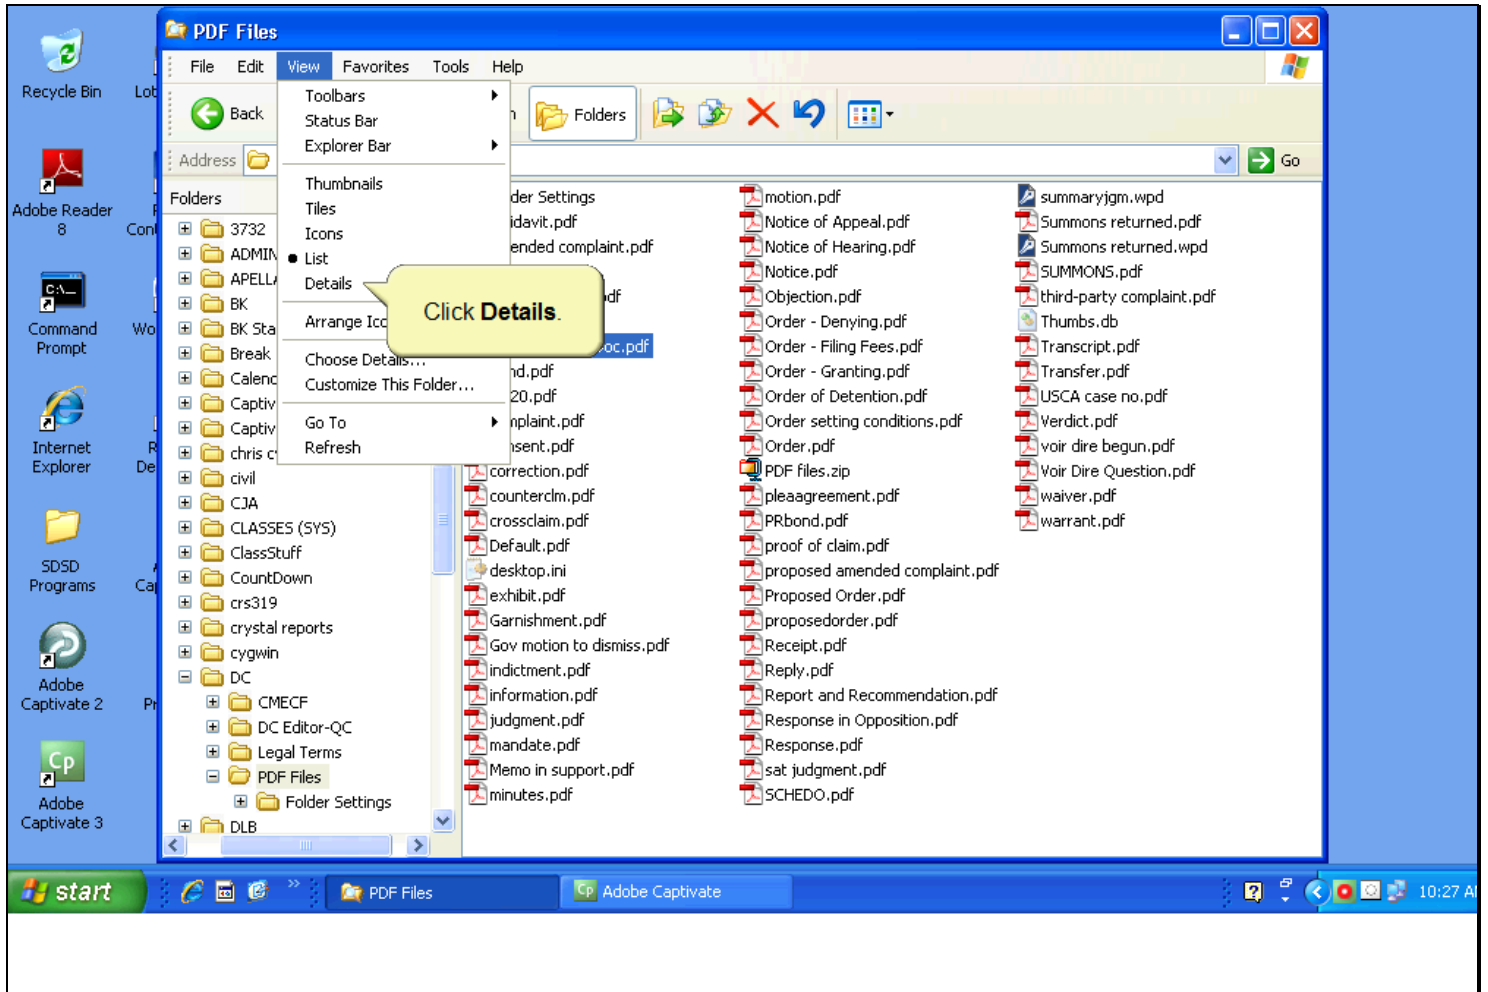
Recycle Bin
Lot
Adobe Reader 8
Con
Command Prompt
Wo
Internet Explorer
De
SDSD Programs
Ca
Adobe Captivate 2
Pr
Adobe Captivate 3

PDF Files

File Edit View Favorites Tools Help

Back
Folders

Address
Go

Toolbars
Status Bar
Explorer Bar
Thumbnails
Tiles
Icons
List
Details
Arrange Icons
Choose Details...
Customize This Folder...
Go To
Refresh

Click **Details**.

Folders
3732
ADMIN
APELL
BK
BK Sta
Break
Calend
Captiv
Captiv
chris c
civil
CJA
CLASSES (SYS)
ClassStuff
CountDown
crs319
crystal reports
cygwin
DC
CMECF
DC Editor-QC
Legal Terms
PDF Files
Folder Settings
DLB

der Settings
idavit.pdf
ended complaint.pdf
df
oc.pdf
nd.pdf
20.pdf
nplaint.pdf
nsent.pdf
correction.pdf
counterclm.pdf
crossclaim.pdf
Default.pdf
desktop.ini
exhibit.pdf
Garnishment.pdf
Gov motion to dismiss.pdf
indictment.pdf
information.pdf
judgment.pdf
mandate.pdf
Memo in support.pdf
minutes.pdf
motion.pdf
Notice of Appeal.pdf
Notice of Hearing.pdf
Notice.pdf
Objection.pdf
Order - Denying.pdf
Order - Filing Fees.pdf
Order - Granting.pdf
Order of Detention.pdf
Order setting conditions.pdf
Order.pdf
PDF files.zip
pleaagreement.pdf
PRbond.pdf
proof of claim.pdf
proposed amended complaint.pdf
Proposed Order.pdf
proposedorder.pdf
Receipt.pdf
Reply.pdf
Report and Recommendation.pdf
Response in Opposition.pdf
Response.pdf
sat judgment.pdf
SCHEDO.pdf
summaryjgm.wpd
Summons returned.pdf
Summons returned.wpd
SUMMONS.pdf
third-party complaint.pdf
Thumbs.db
Transcript.pdf
Transfer.pdf
USCA case no.pdf
Verdict.pdf
voir dire begun.pdf
Voir Dire Question.pdf
waiver.pdf
warrant.pdf

start
PDF Files
Adobe Captivate
10:27 A